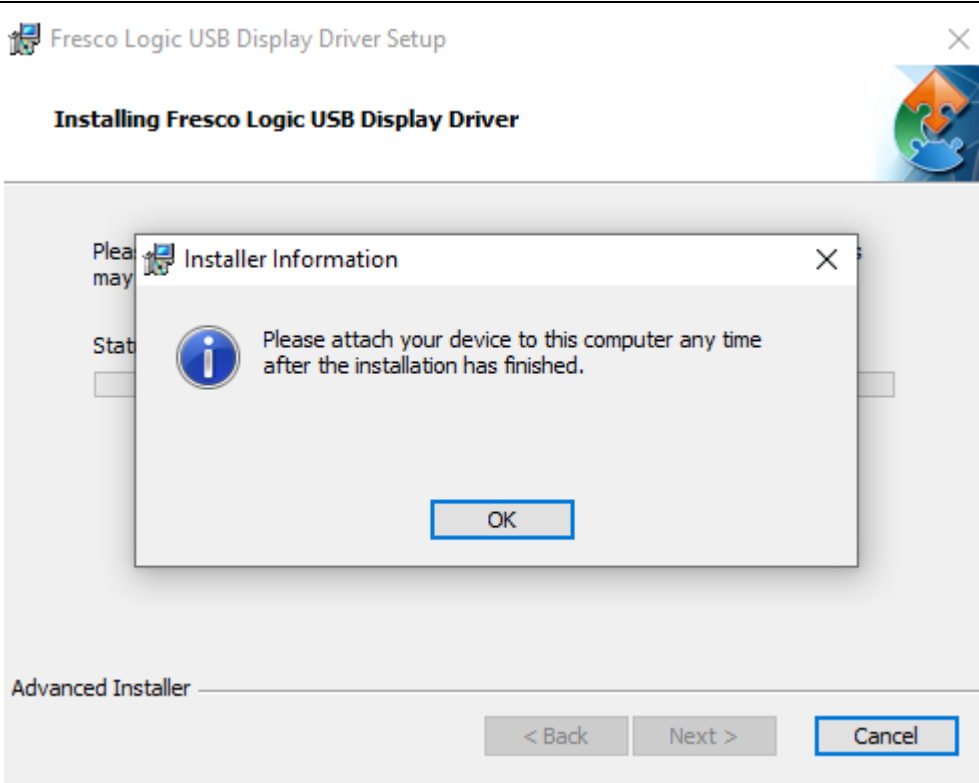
Fresco Logic USB Display Driver Setup

Installing Fresco Logic USB Display Driver

Plea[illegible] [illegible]s
may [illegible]

Stat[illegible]

Installer Information

Please attach your device to this computer any time after the installation has finished.

OK

Advanced Installer

< Back
Next >
Cancel